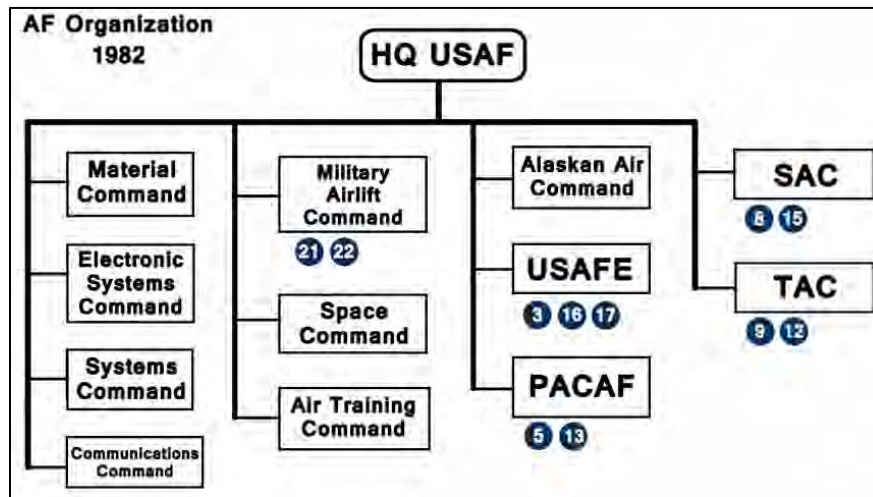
AF Organization
1982

HQ USAF

Material Command

Electronic Systems Command

Systems Command

Communications Command

Military Airlift Command

21 22

Space Command

Air Training Command

Alaskan Air Command

USAFE

3 16 17

PACAF

5 13

SAC

8 15

TAC

9 12